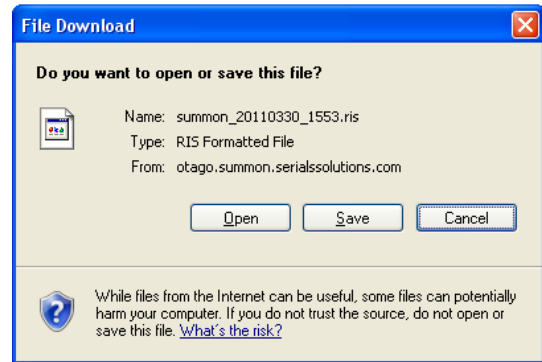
File Download

Do you want to open or save this file?

Name: summon_20110330_1553.ris
Type: RIS Formatted File
From: otago.summon.serialssolutions.com

Open | Save | Cancel

While files from the Internet can be useful, some files can potentially harm your computer. If you do not trust the source, do not open or save this file. What's the risk?